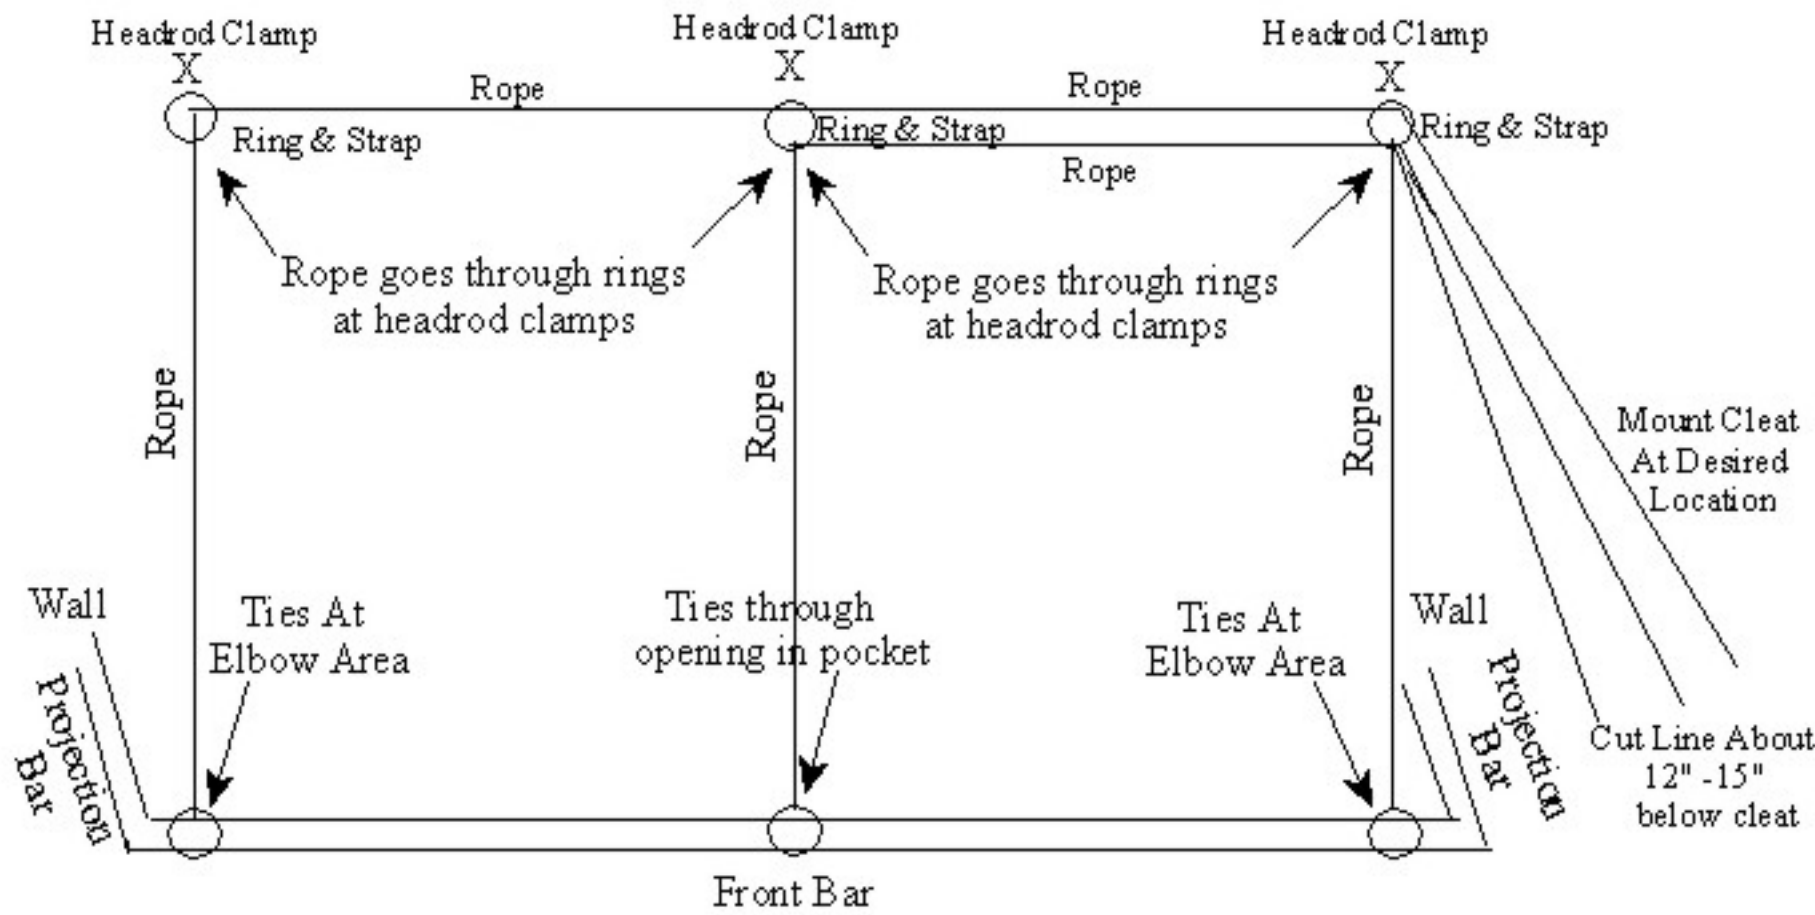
Headrod Clamp
X

Headrod Clamp
X

Headrod Clamp
X

Rope

Rope

Ring & Strap

Ring & Strap

Ring & Strap

Rope

Rope goes through rings at headrod clamps

Rope goes through rings at headrod clamps

Rope

Rope

Rope

Mount Cleat At Desired Location

Wall

Ties At Elbow Area

Ties through opening in pocket

Ties At Elbow Area

Wall

Projection Bar

Projection Bar

Cut Line About 12" -15" below cleat

Front Bar